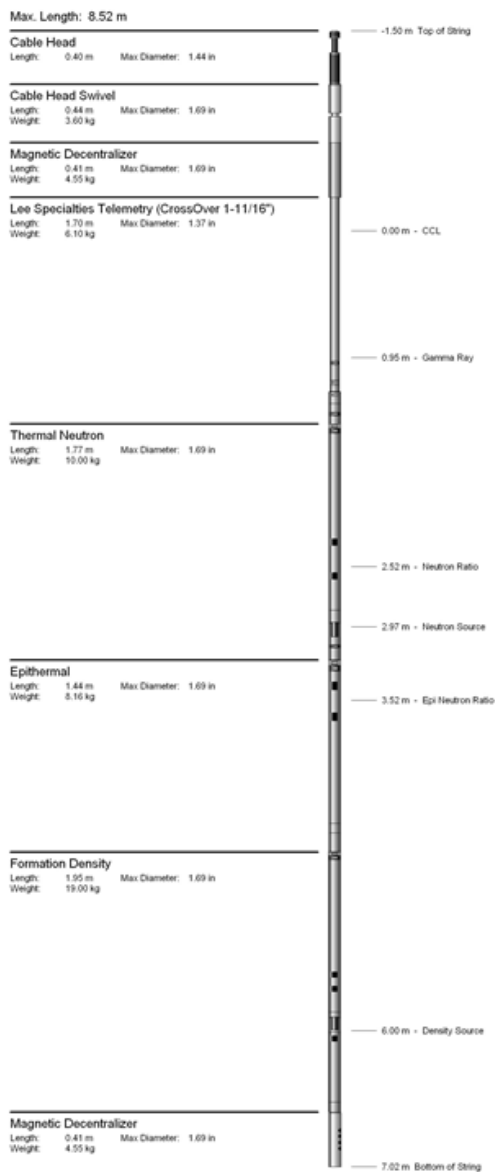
Max. Length: 8.52 m

Cable Head
Length: 0.40 m Max Diameter: 1.44 in

Cable Head Swivel
Length: 0.44 m Max Diameter: 1.69 in
Weight: 3.60 kg

Magnetic Decentralizer
Length: 0.41 m Max Diameter: 1.69 in
Weight: 4.55 kg

Lee Specialties Telemetry (CrossOver 1-11/16")
Length: 1.70 m Max Diameter: 1.37 in
Weight: 6.10 kg

Thermal Neutron
Length: 1.77 m Max Diameter: 1.69 in
Weight: 10.00 kg

Epithermal
Length: 1.44 m Max Diameter: 1.69 in
Weight: 8.16 kg

Formation Density
Length: 1.95 m Max Diameter: 1.69 in
Weight: 19.00 kg

Magnetic Decentralizer
Length: 0.41 m Max Diameter: 1.69 in
Weight: 4.55 kg

-1.50 m Top of String

0.00 m - CCL

0.95 m - Gamma Ray

2.52 m - Neutron Ratio

2.97 m - Neutron Source

3.52 m - Epi Neutron Ratio

6.00 m - Density Source

7.02 m Bottom of String